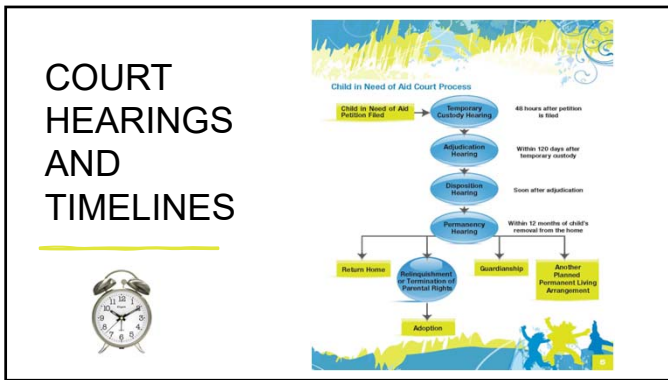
COURT HEARINGS AND TIMELINES

Child in Need of Aid Court Process

Child in Need of Aid Petition Filed

Temporary Custody Hearing

48 hours after petition is filed

Adjudication Hearing

Within 120 days after temporary custody

Disposition Hearing

Soon after adjudication

Permanency Hearing

Within 12 months of child's removal from the home

Return Home

Relinquishment or Termination of Parental Rights

Guardianship

Another Planned Permanent Living Arrangement

Adoption

15